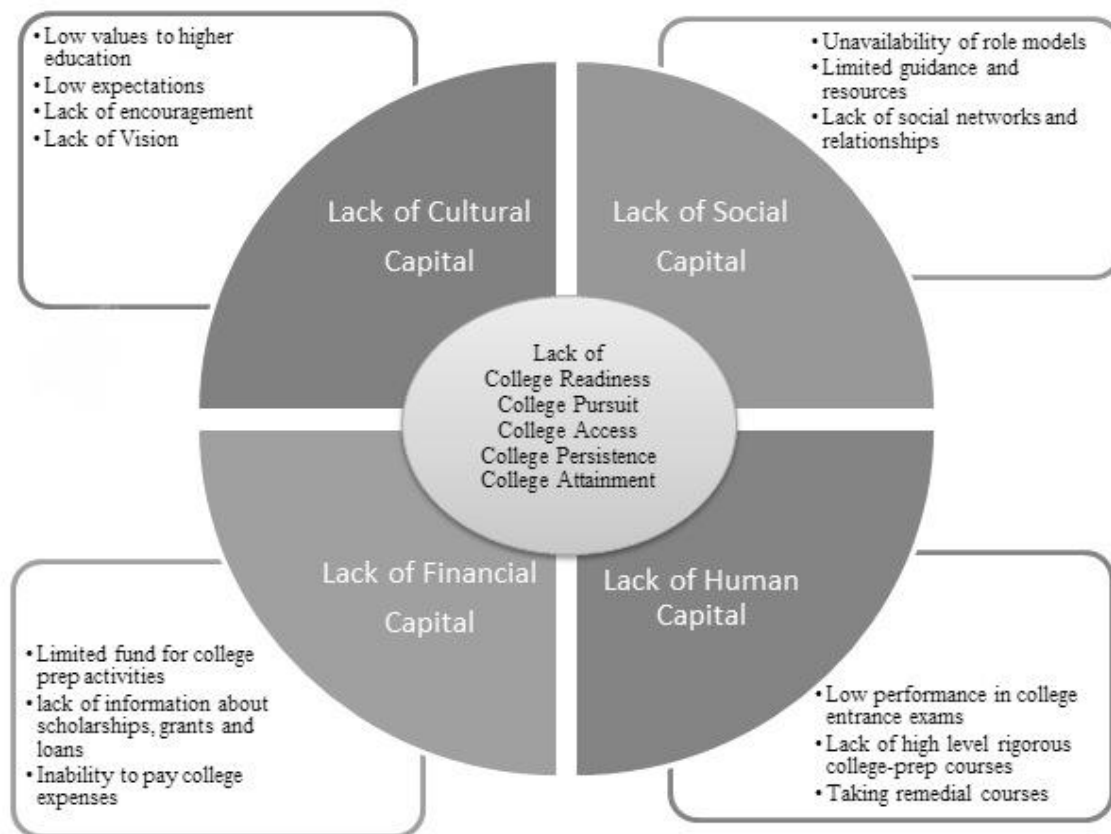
• Low values to higher education
• Low expectations
• Lack of encouragement
• Lack of Vision

• Unavailability of role models
• Limited guidance and resources
• Lack of social networks and relationships

Lack of Cultural Capital

Lack of Social Capital

Lack of
College Readiness
College Pursuit
College Access
College Persistence
College Attainment

Lack of Financial Capital

Lack of Human Capital

• Limited fund for college prep activities
• lack of information about scholarships, grants and loans
• Inability to pay college expenses

• Low performance in college entrance exams
• Lack of high level rigorous college-prep courses
• Taking remedial courses